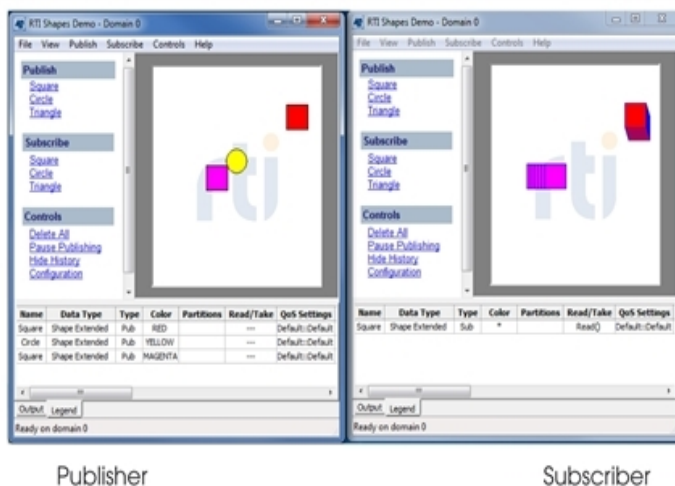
RTI Shapes Demo - Domain 0

File View Publish Subscribe Controls Help

Publish
Square
Circle
Triangle

Subscribe
Square
Circle
Triangle

Controls
Delete All
Pause Publishing
Hide History
Configuration

rti

| Name | Data Type | Type | Color | Partitions | Read/Take | QoS Settings |
|---|---|---|---|---|---|---|
| Square | Shape Extended | Pub | RED | | --- | Default::Default |
| Circle | Shape Extended | Pub | YELLOW | | --- | Default::Default |
| Square | Shape Extended | Pub | MAGENTA | | --- | Default::Default |

Output Legend

Ready on domain 0

RTI Shapes Demo - Domain 0

File View Publish Subscribe Controls Help

Publish
Square
Circle
Triangle

Subscribe
Square
Circle
Triangle

Controls
Delete All
Pause Publishing
Hide History
Configuration

rti

| Name | Data Type | Type | Color | Partitions | Read/Take | QoS Settings |
|---|---|---|---|---|---|---|
| Square | Shape Extended | Sub | * | | Read() | Default::Default |

Output Legend

Ready on domain 0

Publisher

Subscriber